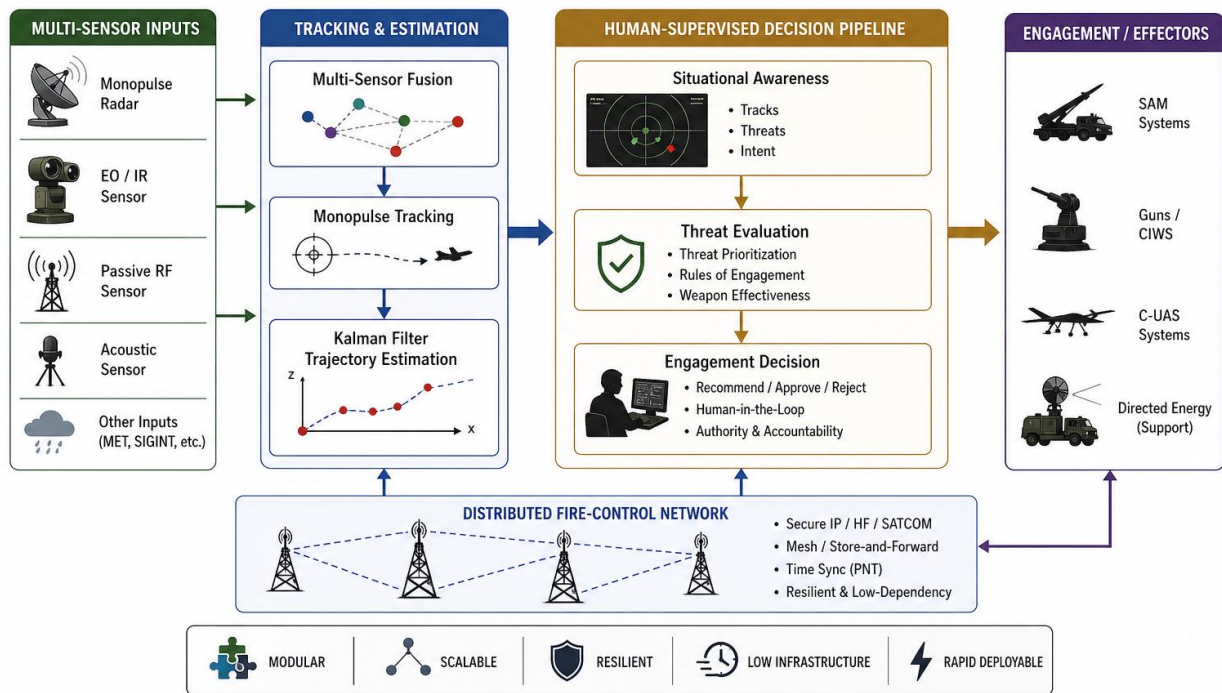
MULTI-SENSOR INPUTS

Monopulse Radar

EO / IR Sensor

Passive RF Sensor

Acoustic Sensor

Other Inputs (MET, SIGINT, etc.)

TRACKING & ESTIMATION

Multi-Sensor Fusion

Monopulse Tracking

Kalman Filter Trajectory Estimation

z

x

HUMAN-SUPERVISED DECISION PIPELINE

Situational Awareness

• Tracks
• Threats
• Intent

Threat Evaluation

• Threat Prioritization
• Rules of Engagement
• Weapon Effectiveness

Engagement Decision

• Recommend / Approve / Reject
• Human-in-the-Loop
• Authority & Accountability

ENGAGEMENT / EFFECTORS

SAM Systems

Guns / CIWS

C-UAS Systems

Directed Energy (Support)

DISTRIBUTED FIRE-CONTROL NETWORK

• Secure IP / HF / SATCOM
• Mesh / Store-and-Forward
• Time Sync (PNT)
• Resilient & Low-Dependency

MODULAR | SCALABLE | RESILIENT | LOW INFRASTRUCTURE | RAPID DEPLOYABLE